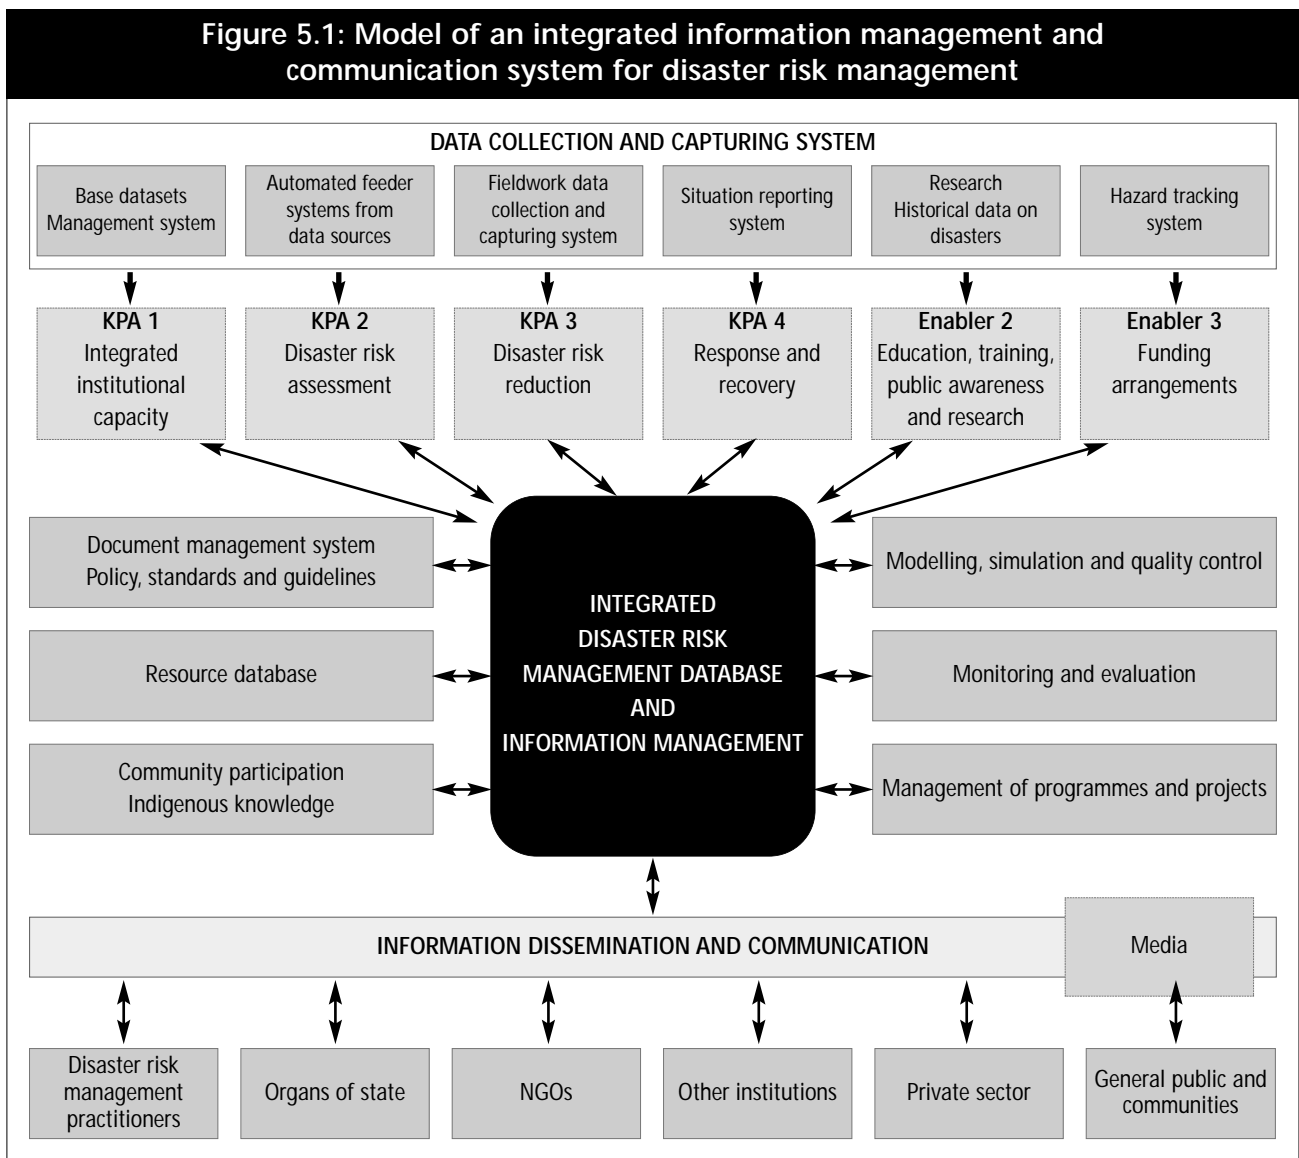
Figure 5.1: Model of an integrated information management and communication system for disaster risk management

DATA COLLECTION AND CAPTURING SYSTEM

Base datasets Management system

Automated feeder systems from data sources

Fieldwork data collection and capturing system

Situation reporting system

Research Historical data on disasters

Hazard tracking system

KPA 1 Integrated institutional capacity

KPA 2 Disaster risk assessment

KPA 3 Disaster risk reduction

KPA 4 Response and recovery

Enabler 2 Education, training, public awareness and research

Enabler 3 Funding arrangements

Document management system Policy, standards and guidelines

Resource database

Community participation Indigenous knowledge

INTEGRATED DISASTER RISK MANAGEMENT DATABASE AND INFORMATION MANAGEMENT

Modelling, simulation and quality control

Monitoring and evaluation

Management of programmes and projects

INFORMATION DISSEMINATION AND COMMUNICATION

Media

Disaster risk management practitioners

Organs of state

NGOs

Other institutions

Private sector

General public and communities